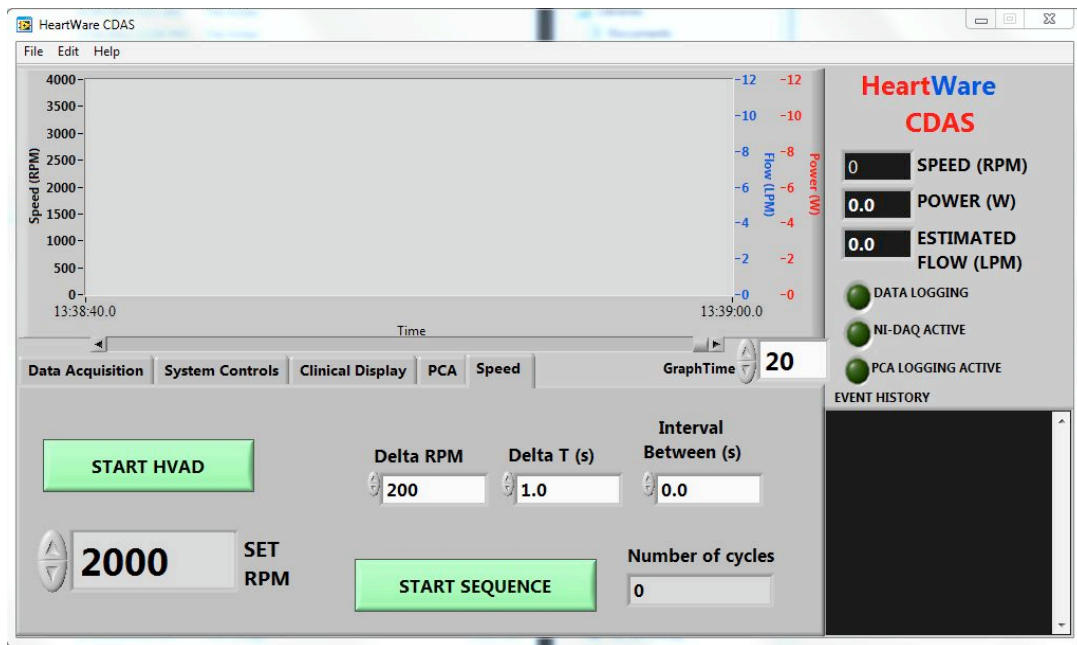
HeartWare CDAS

File Edit Help

4000
3500
3000
2500
2000
1500
1000
500
0
Speed (RPM)

12
10
8
6
4
2
0
Flow (LPM)

12
10
8
6
4
2
0
Power (W)

13:38:40.0
13:39:00.0
Time

HeartWare
CDAS

0 SPEED (RPM)
0.0 POWER (W)
0.0 ESTIMATED FLOW (LPM)

DATA LOGGING
NI-DAQ ACTIVE
PCA LOGGING ACTIVE
EVENT HISTORY

Data Acquisition | System Controls | Clinical Display | PCA | Speed

GraphTime 20

START HVAD

Delta RPM
200

Delta T (s)
1.0

Interval Between (s)
0.0

2000 SET RPM

START SEQUENCE

Number of cycles
0